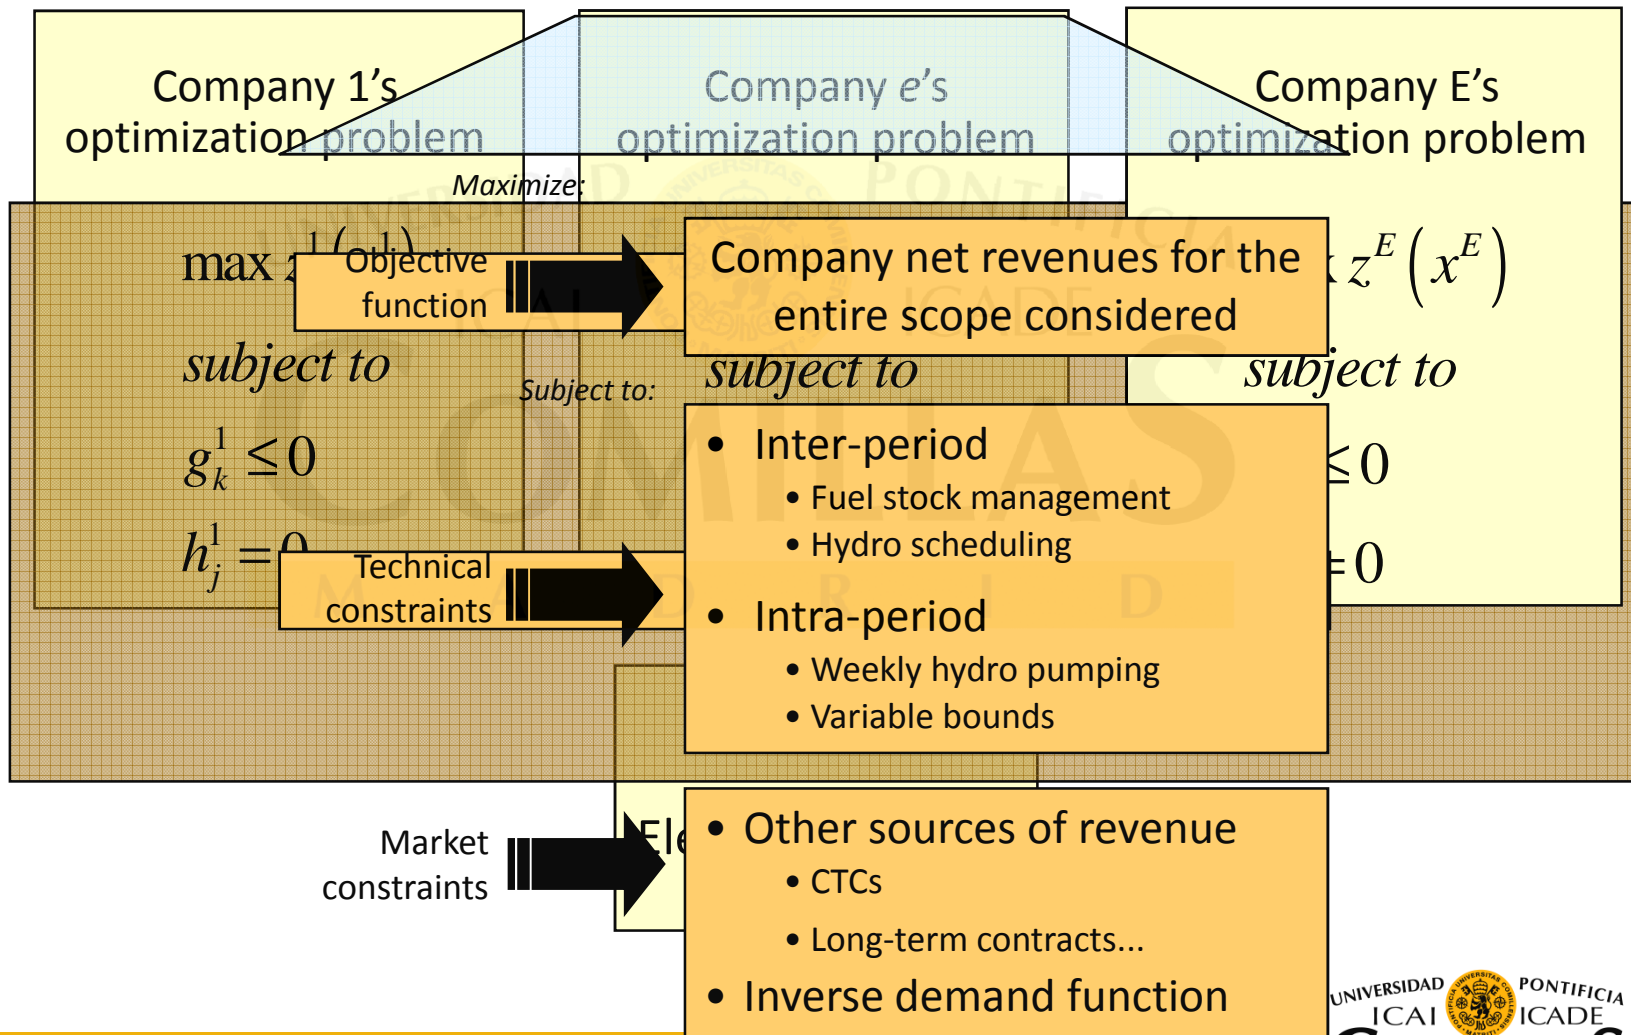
Company 1's optimization problem

Company e's optimization problem

Company E's optimization problem

Maximize:

$\max z^1(x^1)$

Objective function

Company net revenues for the entire scope considered

$\max z^E(x^E)$

subject to

Subject to:

subject to

subject to

$g_k^1 \leq 0$

$h_j^1 = 0$

$\leq 0$

$= 0$

Technical constraints

• Inter-period
• Fuel stock management
• Hydro scheduling
• Intra-period
• Weekly hydro pumping
• Variable bounds

Market constraints

Ele

• Other sources of revenue
• CTCs
• Long-term contracts...
• Inverse demand function

UNIVERSIDAD PONTIFICIA ICAI ICADE